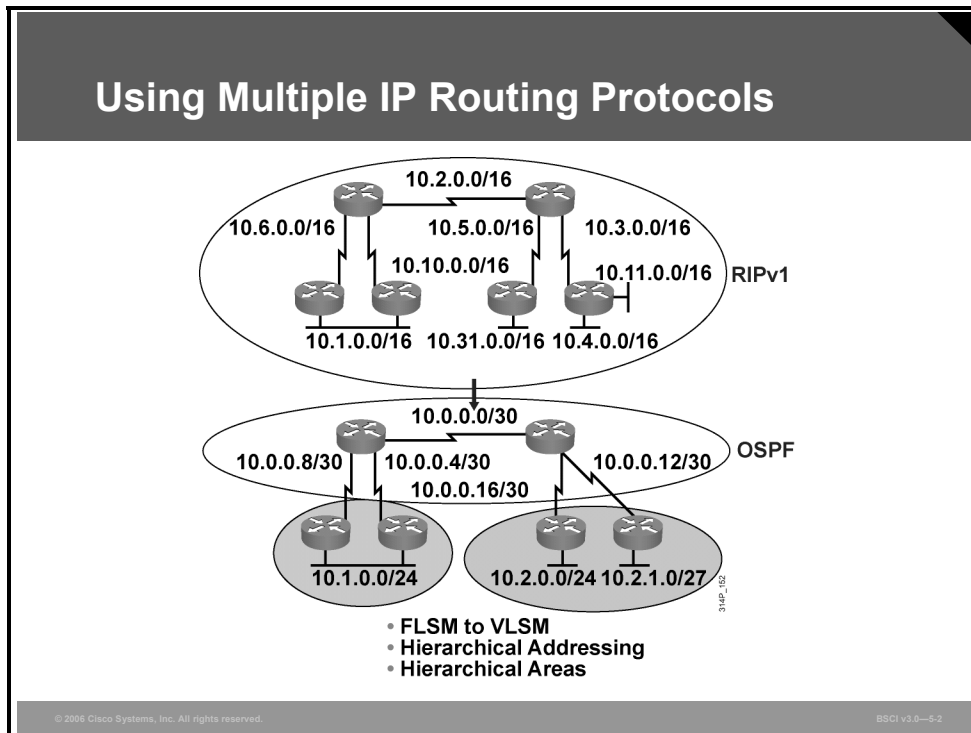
Using Multiple IP Routing Protocols

10.2.0.0/16
10.6.0.0/16
10.5.0.0/16
10.3.0.0/16
10.10.0.0/16
10.11.0.0/16
RIPv1
10.1.0.0/16
10.31.0.0/16
10.4.0.0/16

10.0.0.0/30
OSPF
10.0.0.8/30
10.0.0.4/30
10.0.0.12/30
10.0.0.16/30
10.1.0.0/24
10.2.0.0/24
10.2.1.0/27
314P_152

• FLSM to VLSM
• Hierarchical Addressing
• Hierarchical Areas

© 2006 Cisco Systems, Inc. All rights reserved.
BSCI v3.0—5-2